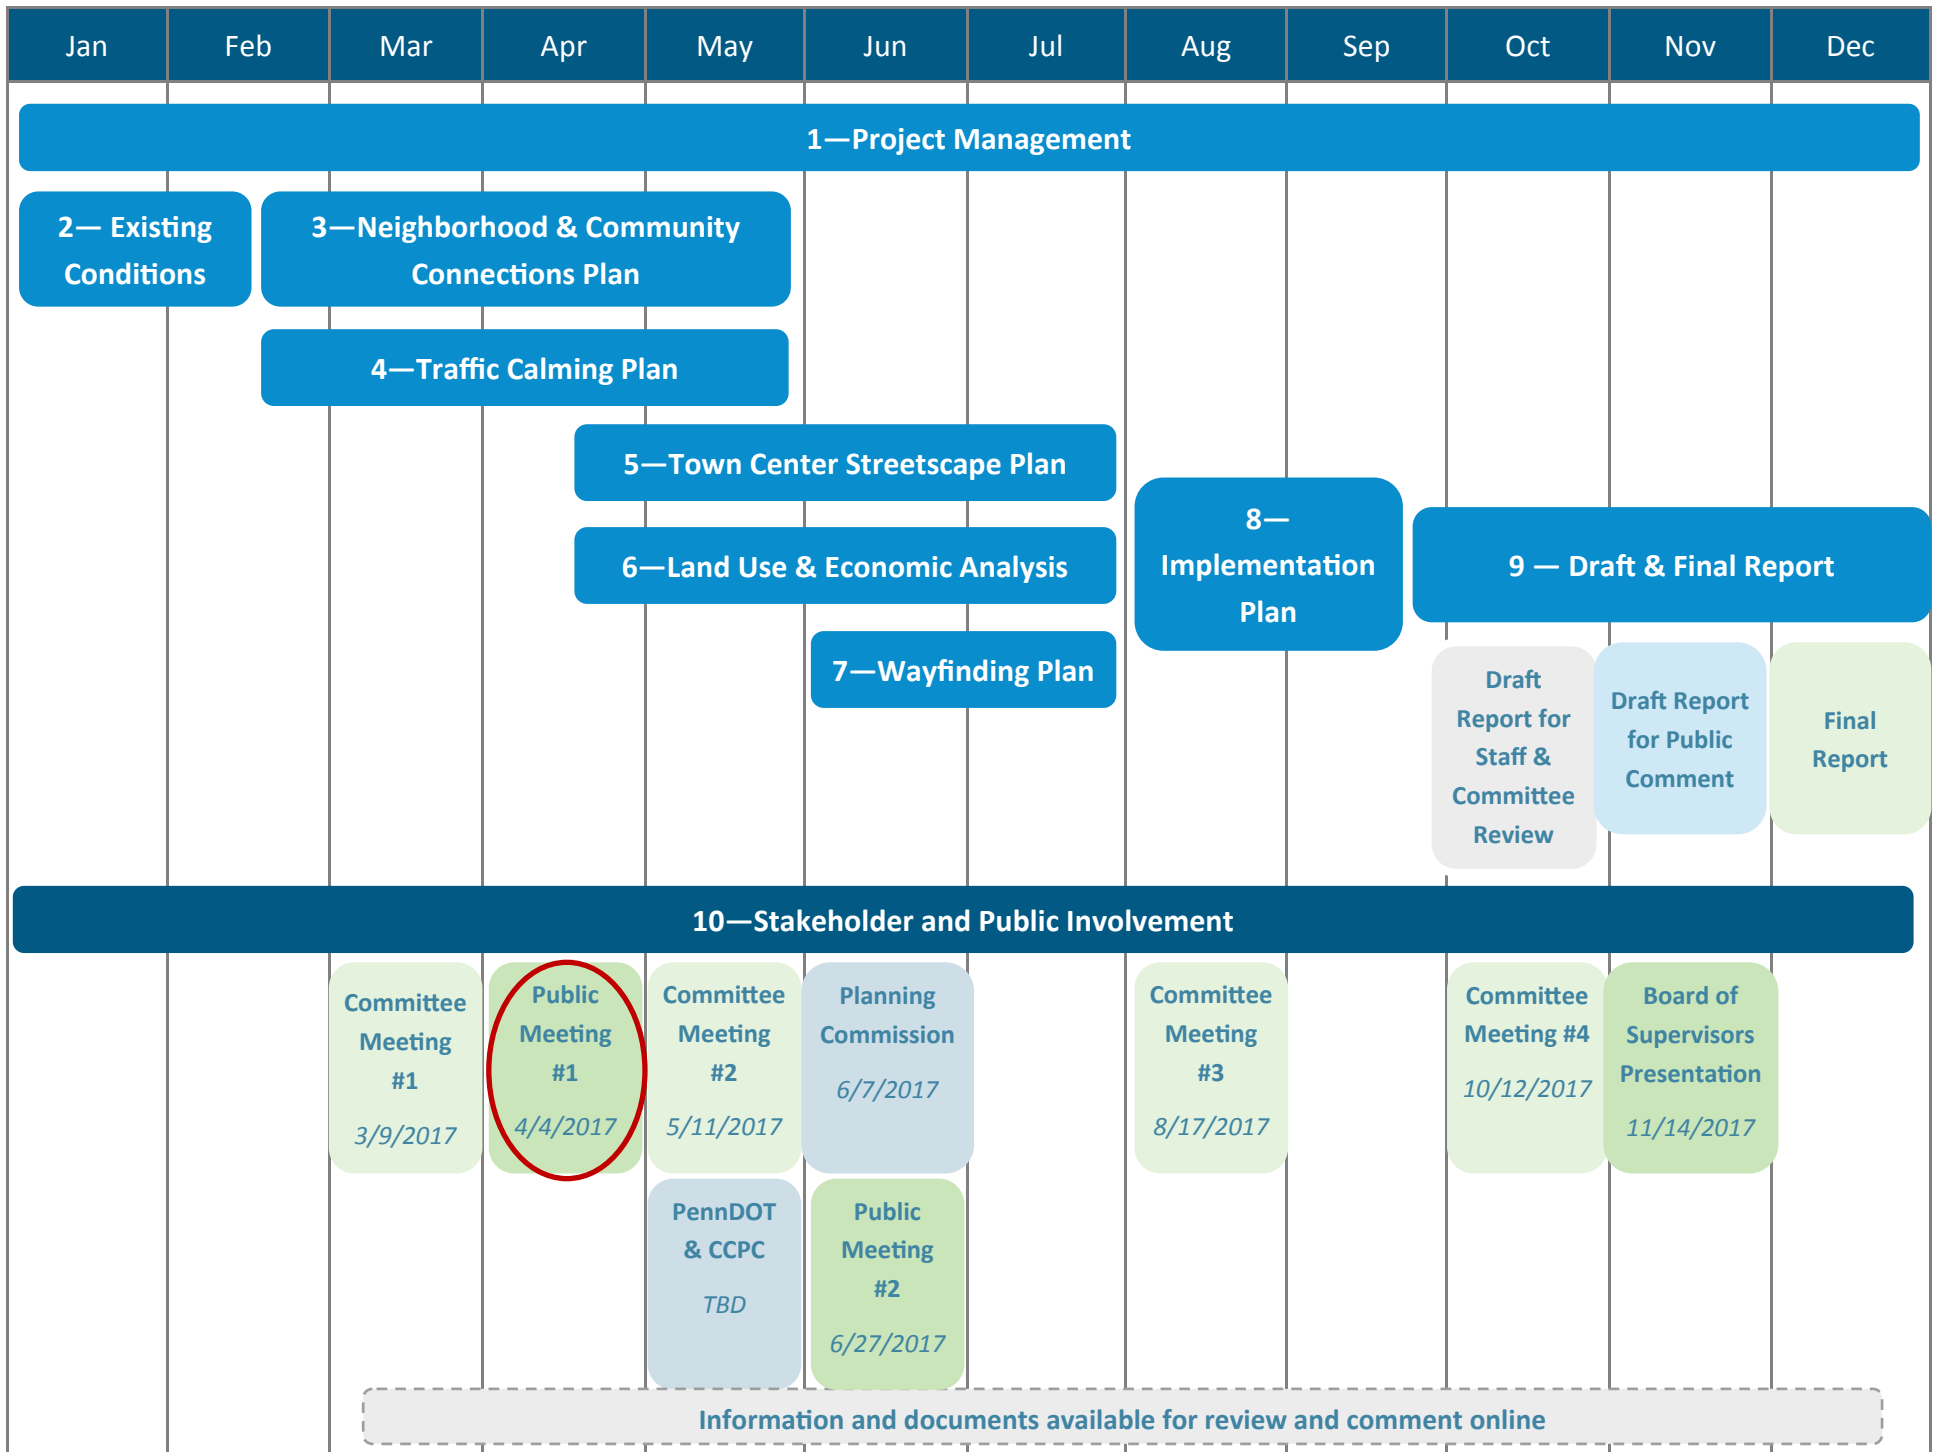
| Jan | Feb | Mar | Apr | May | Jun | Jul | Aug | Sep | Oct | Nov | Dec |
|---|---|---|---|---|---|---|---|---|---|---|---|

1—Project Management

2— Existing Conditions

3—Neighborhood & Community Connections Plan

4—Traffic Calming Plan

5—Town Center Streetscape Plan

6—Land Use & Economic Analysis

7—Wayfinding Plan

8— Implementation Plan

9 — Draft & Final Report

Draft Report for Staff & Committee Review

Draft Report for Public Comment

Final Report

10—Stakeholder and Public Involvement

Committee Meeting #1 3/9/2017

Public Meeting #1 4/4/2017

Committee Meeting #2 5/11/2017

Planning Commission 6/7/2017

Committee Meeting #3 8/17/2017

Committee Meeting #4 10/12/2017

Board of Supervisors Presentation 11/14/2017

PennDOT & CCPC TBD

Public Meeting #2 6/27/2017

Information and documents available for review and comment online